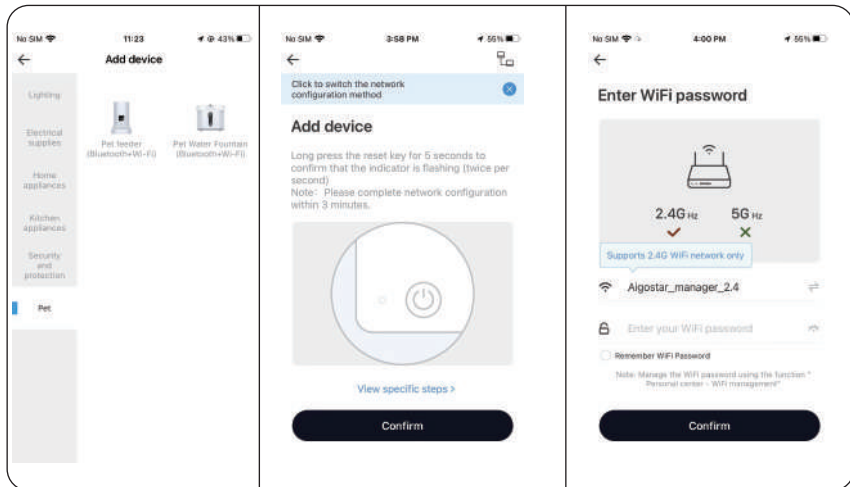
No SIM 11:23 43%

Add device

Lighting

Electrical supplies

Home appliances

Kitchen appliances

Security and protection

Pet

Pet feeder (Bluetooth+Wi-Fi)

Pet Water Fountain (Bluetooth+Wi-Fi)

No SIM 3:58 PM 56%

Click to switch the network configuration method

Add device

Long press the reset key for 5 seconds to confirm that the indicator is flashing (twice per second)
Note: Please complete network configuration within 3 minutes.

View specific steps >

Confirm

No SIM 4:00 PM 56%

Enter WiFi password

2.4G Hz 5G Hz

Supports 2.4G WiFi network only

Aigostar_manager_2.4

Enter your WiFi password

Remember WiFi Password

Note: Manage the WiFi password using the function " Personal center - WiFi management"

Confirm